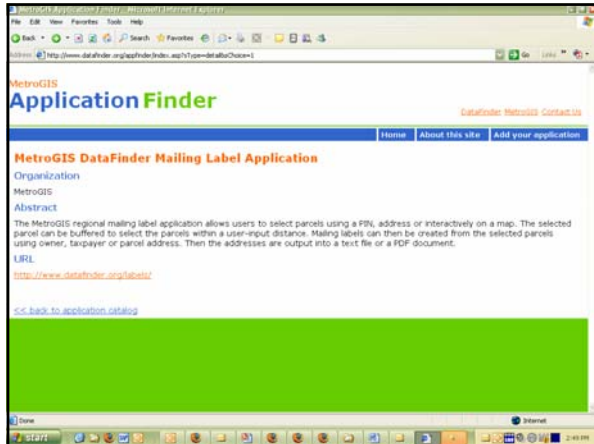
MetroGIS Application Finder - Microsoft Internet Explorer

File Edit View Favorites Tools Help

Back Search Favorites

Address http://www.datafinder.org/appfinder/index.asp?sType=details&sChoice=1

Go Links

MetroGIS
Application Finder

DataFinder MetroGIS Contact Us

Home About this site Add your application

MetroGIS DataFinder Mailing Label Application

Organization

MetroGIS

Abstract

The MetroGIS regional mailing label application allows users to select parcels using a PIN, address or interactively on a map. The selected parcel can be buffered to select the parcels within a user-input distance. Mailing labels can then be created from the selected parcels using owner, taxpayer or parcel address. Then the addresses are output into a text file or a PDF document.

URL

http://www.datafinder.org/labels/

<< back to application catalog

Done

Internet

start

2:40 PM